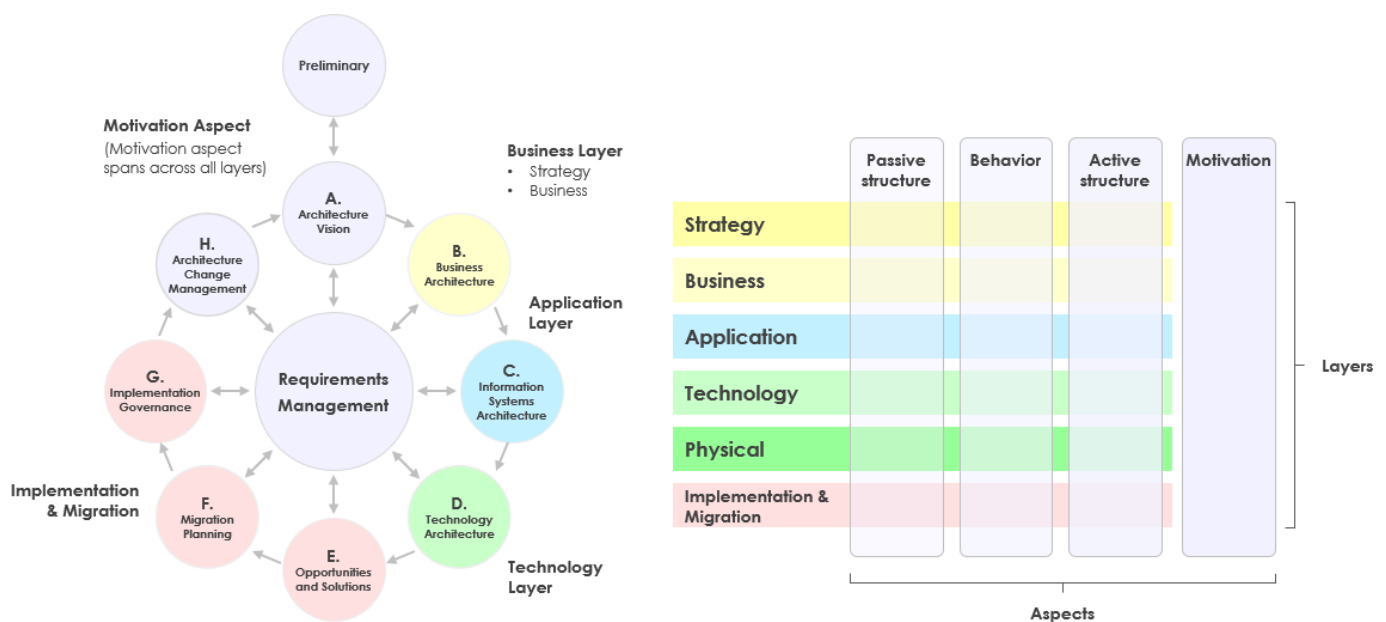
Preliminary

Motivation Aspect
(Motivation aspect spans across all layers)

Business Layer
• Strategy
• Business

A.
Architecture Vision

H.
Architecture Change Management

B.
Business Architecture

Application Layer

Requirements Management

G.
Implementation Governance

C.
Information Systems Architecture

Implementation & Migration

F.
Migration Planning

D.
Technology Architecture

E.
Opportunities and Solutions

Technology Layer

Passive structure

Behavior

Active structure

Motivation

Strategy

Business

Application

Technology

Physical

Implementation & Migration

Layers

Aspects